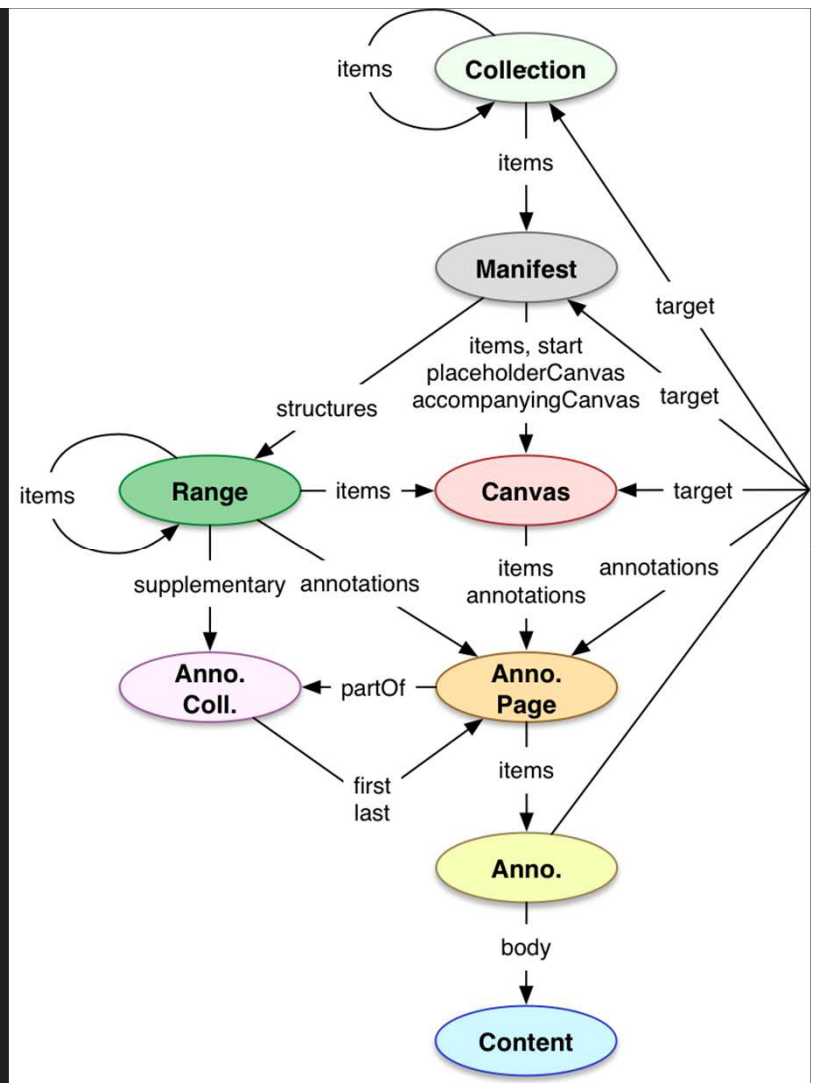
items
Collection
items
Manifest
target
items, start
placeholderCanvas
accompanyingCanvas
target
structures
items
Range
items
Canvas
target
items
annotations
annotations
supplementary
annotations
Anno.
Coll.
partOf
Anno.
Page
first
last
items
Anno.
body
Content